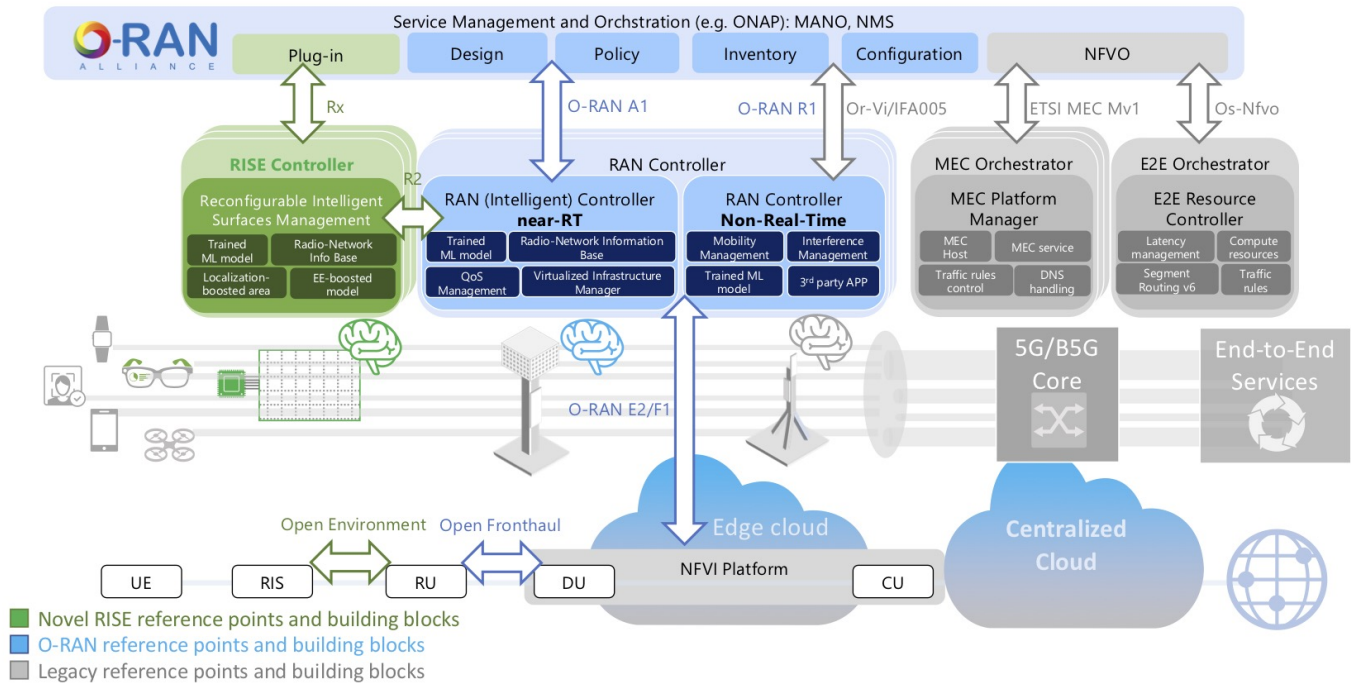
O-RAN ALLIANCE

Service Management and Orchstration (e.g. ONAP): MANO, NMS

Plug-in
Design
Policy
Inventory
Configuration
NFVO

Rx
O-RAN A1
O-RAN R1
Or-Vi/IFA005
ETSI MEC Mv1
Os-Nfvo

RISE Controller
Reconfigurable Intelligent Surfaces Management
R2
Trained ML model
Radio-Network Info Base
Localization-boosted area
EE-boosted model

RAN Controller
RAN (Intelligent) Controller
near-RT
Trained ML model
Radio-Network Information Base
QoS Management
Virtualized Infrastructure Manager

RAN Controller
Non-Real-Time
Mobility Management
Interference Management
Trained ML model
3rd party APP

MEC Orchestrator
MEC Platform Manager
MEC Host
MEC service
Traffic rules control
DNS handling

E2E Orchestrator
E2E Resource Controller
Latency management
Compute resources
Segment Routing v6
Traffic rules

5G/B5G Core
End-to-End Services

O-RAN E2/F1

Edge cloud
Centralized Cloud

Open Environment
Open Fronthaul

UE
RIS
RU
DU
NFVI Platform
CU

Novel RISE reference points and building blocks
O-RAN reference points and building blocks
Legacy reference points and building blocks